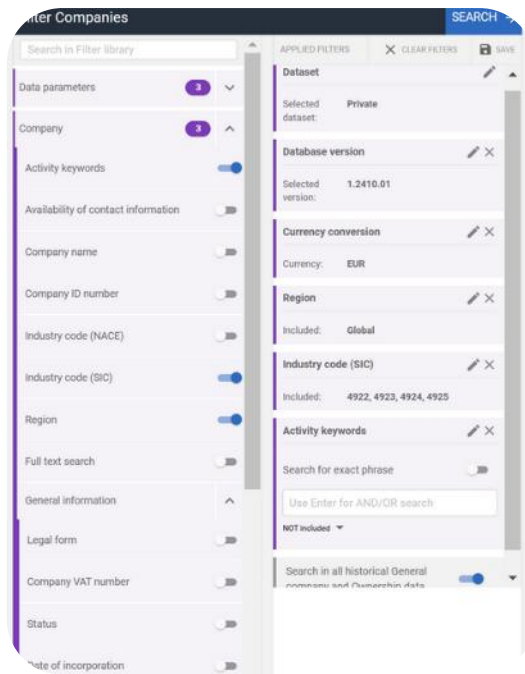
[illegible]lter Companies

SEARCH

Search in Filter library

Data parameters 3

Company 3

Activity keywords

Availability of contact information

Company name

Company ID number

Industry code (NACE)

Industry code (SIC)

Region

Full text search

General information

Legal form

Company VAT number

Status

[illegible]ate of incorporation

APPLIED FILTERS

CLEAR FILTERS

SAVE

Dataset

Selected dataset: Private

Database version

Selected version: 1.2410.01

Currency conversion

Currency: EUR

Region

Included: Global

Industry code (SIC)

Included: 4922, 4923, 4924, 4925

Activity keywords

Search for exact phrase

Use Enter for AND/OR search

NOT included

Search in all historical General company and Ownership data